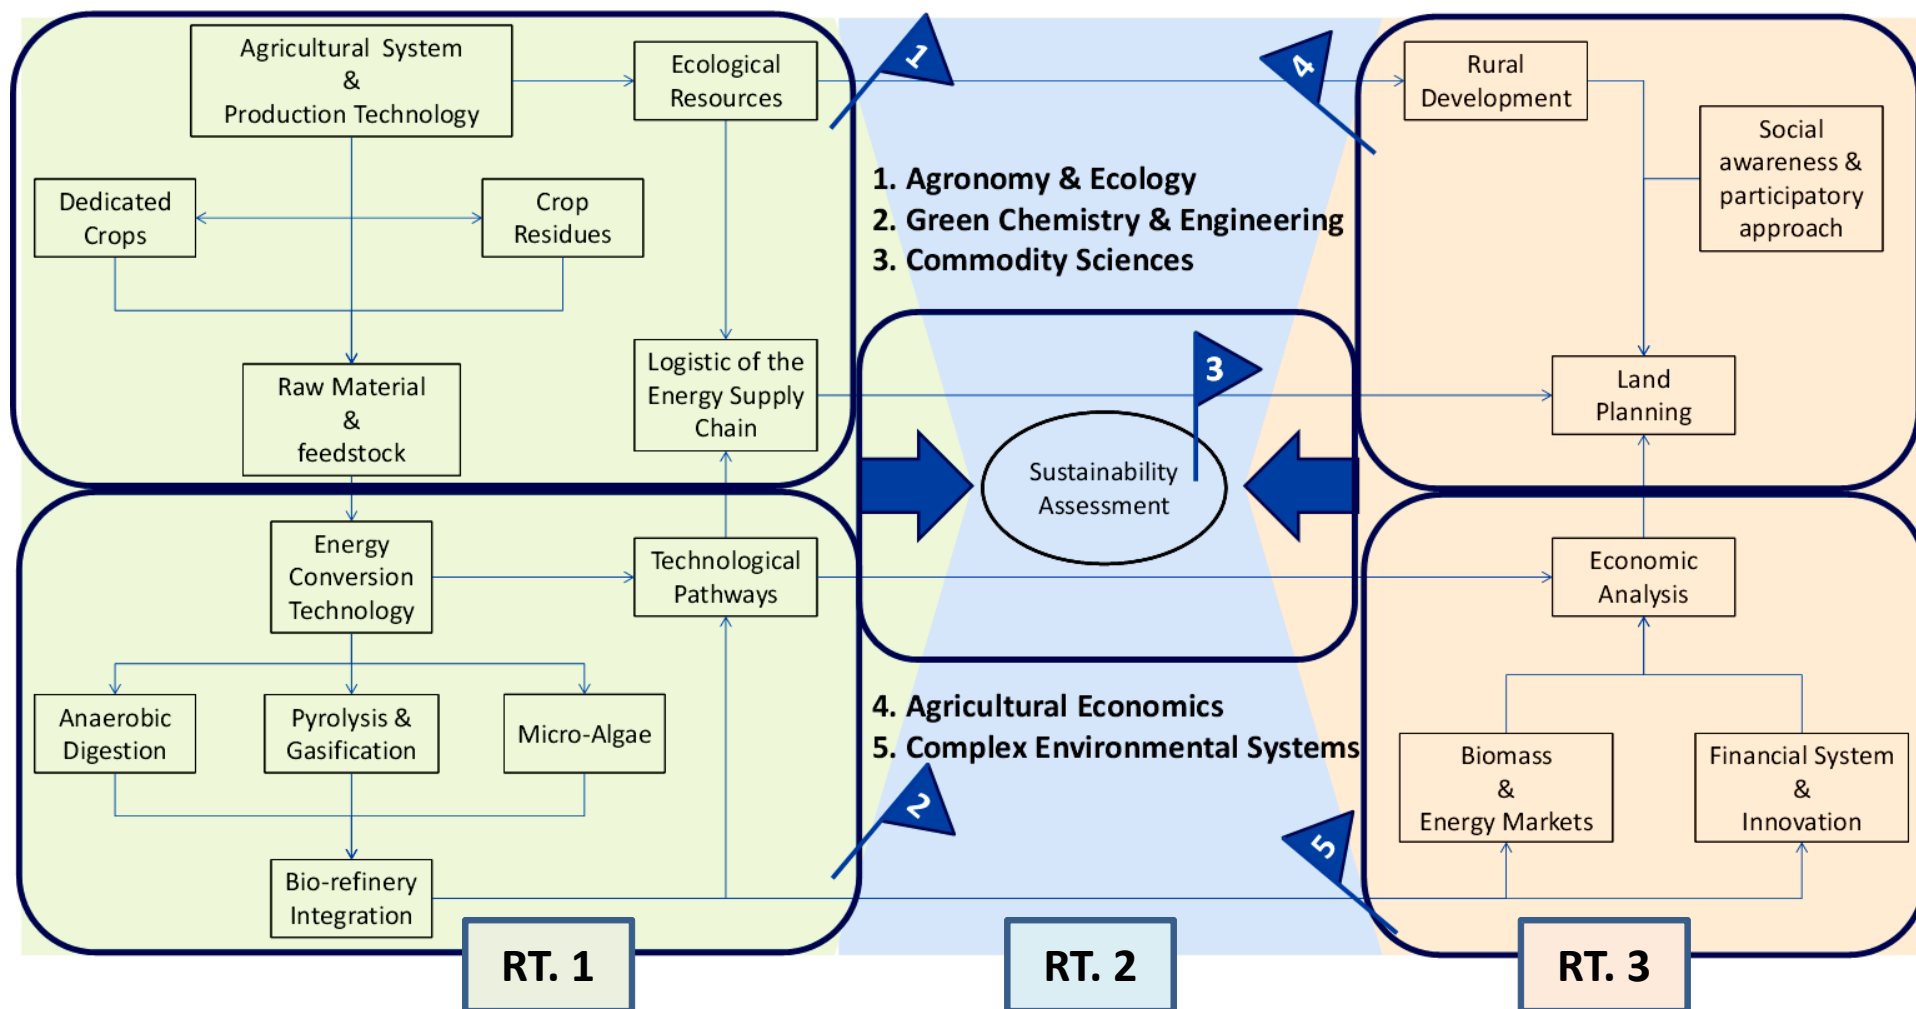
Agricultural System & Production Technology

Ecological Resources

Dedicated Crops

Crop Residues

Raw Material & feedstock

Logistic of the Energy Supply Chain

Energy Conversion Technology

Technological Pathways

Anaerobic Digestion

Pyrolysis & Gasification

Micro-Algae

Bio-refinery Integration

1

4

1. Agronomy & Ecology
2. Green Chemistry & Engineering
3. Commodity Sciences

3

Sustainability Assessment

4. Agricultural Economics
5. Complex Environmental Systems

2

5

Rural Development

Social awareness & participatory approach

Land Planning

Economic Analysis

Biomass & Energy Markets

Financial System & Innovation

RT. 1

RT. 2

RT. 3